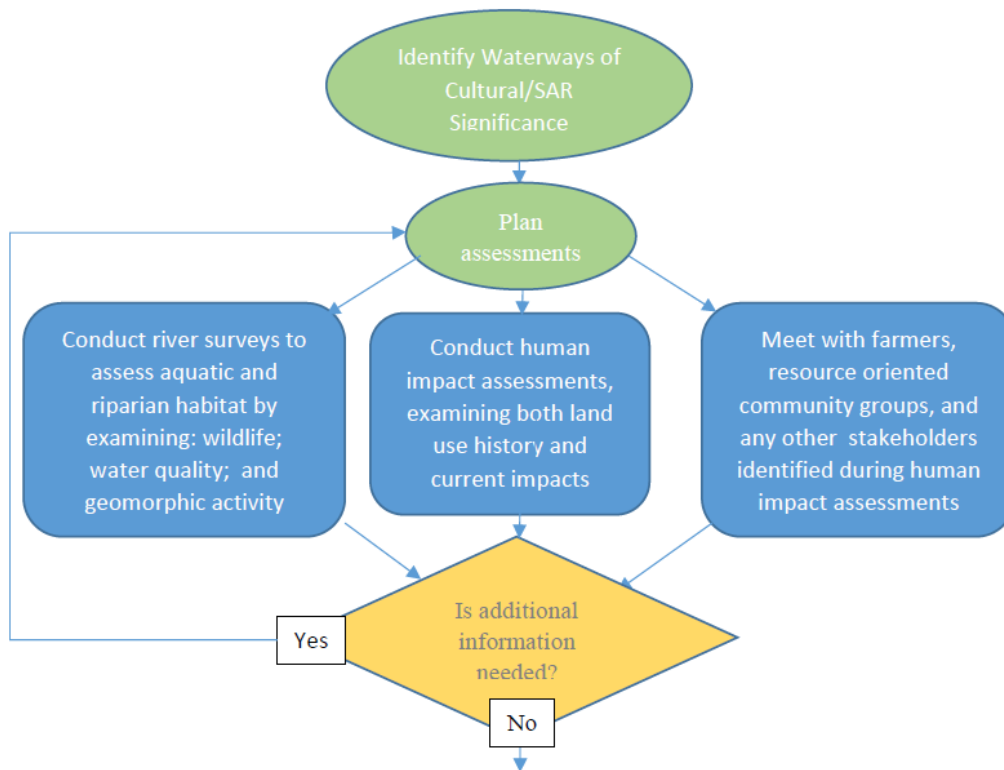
Identify Waterways of Cultural/SAR Significance

Plan assessments

Conduct river surveys to assess aquatic and riparian habitat by examining: wildlife; water quality; and geomorphic activity

Conduct human impact assessments, examining both land use history and current impacts

Meet with farmers, resource oriented community groups, and any other stakeholders identified during human impact assessments

Is additional information needed?

Yes

No